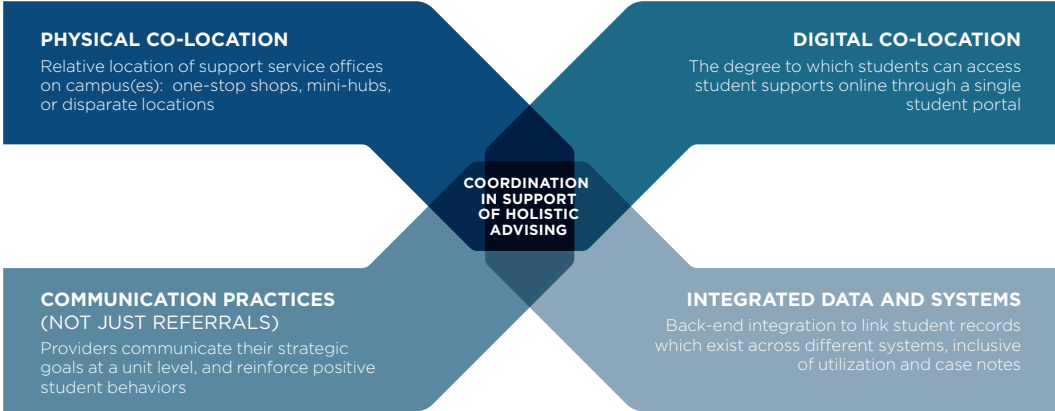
PHYSICAL CO-LOCATION
Relative location of support service offices on campus(es): one-stop shops, mini-hubs, or disparate locations

DIGITAL CO-LOCATION
The degree to which students can access student supports online through a single student portal

COORDINATION IN SUPPORT OF HOLISTIC ADVISING

COMMUNICATION PRACTICES (NOT JUST REFERRALS)
Providers communicate their strategic goals at a unit level, and reinforce positive student behaviors

INTEGRATED DATA AND SYSTEMS
Back-end integration to link student records which exist across different systems, inclusive of utilization and case notes